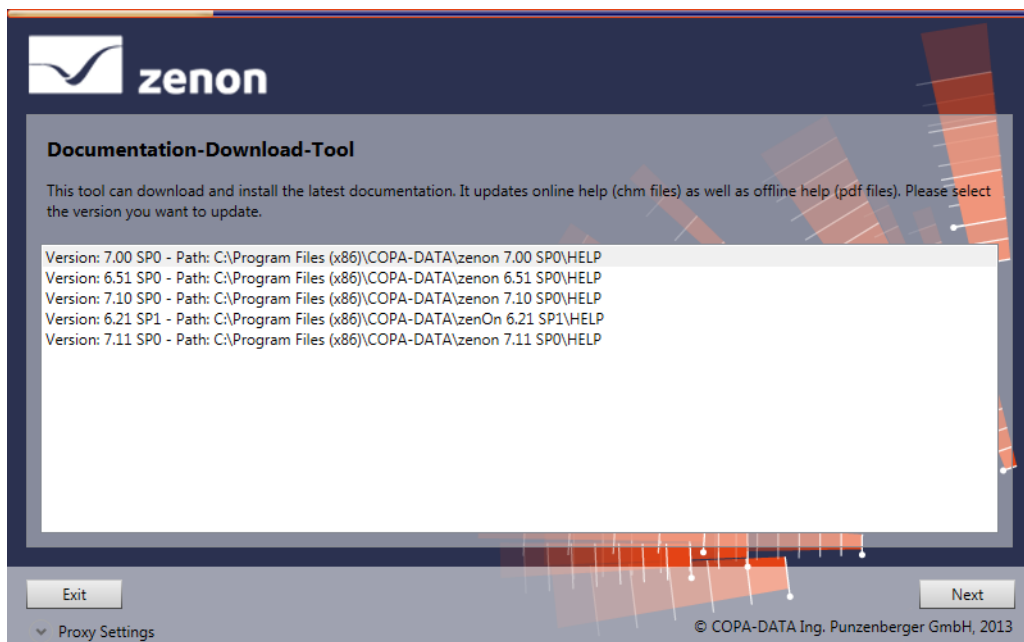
zenon

Documentation-Download-Tool

This tool can download and install the latest documentation. It updates online help (chm files) as well as offline help (pdf files). Please select the version you want to update.

Version: 7.00 SP0 - Path: C:\Program Files (x86)\COPA-DATA\zenon 7.00 SP0\HELP
Version: 6.51 SP0 - Path: C:\Program Files (x86)\COPA-DATA\zenon 6.51 SP0\HELP
Version: 7.10 SP0 - Path: C:\Program Files (x86)\COPA-DATA\zenon 7.10 SP0\HELP
Version: 6.21 SP1 - Path: C:\Program Files (x86)\COPA-DATA\zenOn 6.21 SP1\HELP
Version: 7.11 SP0 - Path: C:\Program Files (x86)\COPA-DATA\zenon 7.11 SP0\HELP

Exit

Next

Proxy Settings

© COPA-DATA Ing. Punzenberger GmbH, 2013